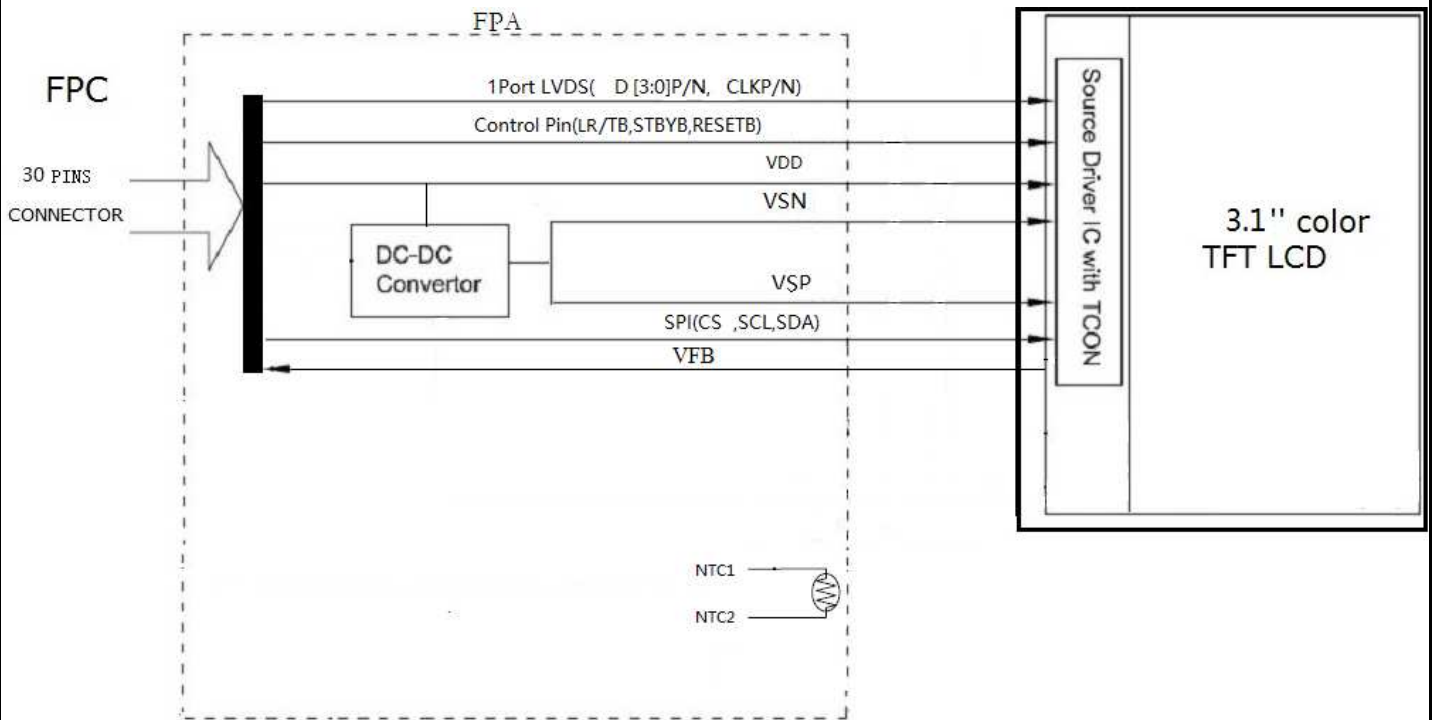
FPA

FPC

30 PINS
CONNECTOR

1Port LVDS( D [3:0]P/N, CLKP/N)

Control Pin(LR/TB,STBYB,RESETB)

VDD

VSN

DC-DC
Convertor

VSP

SPI(CS ,SCL,SDA)

VFB

Source Driver IC with TCON

3.1'' color
TFT LCD

NTC1

NTC2